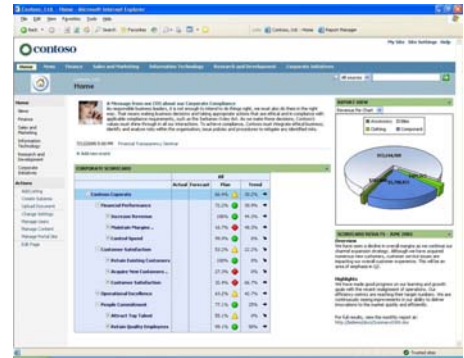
Contoso, Ltd. Home - Microsoft Internet Explorer

File Edit View Favorites Tools Help

Back Search Favorites

Contoso, Ltd. Home | Report Manager

Contoso

My Site Site Settings Help

Home News Finance Sales and Marketing Information Technology Research and Development Corporate Initiatives

Home

All sources

Home
News
Finance
Sales and Marketing
Information Technology
Research and Development
Corporate Initiatives

Actions
Add Listing
Create Subarea
Upload Document
Change Settings
Manage Users
Manage Content
Manage Portal Site
Edit Page

A Message from our CEO about our Corporate Compliance

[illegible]

Add new event

CORPORATE SCORECARD

| | Actual | Forecast | All Plan | Trend |
|---|---|---|---|---|
| Contoso Corporate | | | 66.9% | 35.2% |
| Financial Performance | | | 75.2% | 39.9% |
| Increase Revenue | | | 82.9% | 0% |
| Maintain Margins | | | 61.7% | 48.3% |
| Control Spend | | | 99.0% | 0% |
| Customer Satisfaction | | | 53.2% | 22.2% |
| Retain Existing Customers | | | 69.8% | 0% |
| Acquire New Customers | | | 27.3% | 0% |
| Customer Satisfaction | | | 32.4% | 66.7% |
| Operational Excellence | | | 63.2% | 42.7% |
| People Commitment | | | 77.1% | 35% |
| Attract Top Talent | | | 55.1% | 0% |
| Retain Quality Employees | | | 99.1% | 50% |

REPORT VIEW

Revenue Pie Chart

Accessories Bike Clothing Component

SCORECARD RESULTS - JUNE 2004

Overview
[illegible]

Highlights
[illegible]

Trusted sites